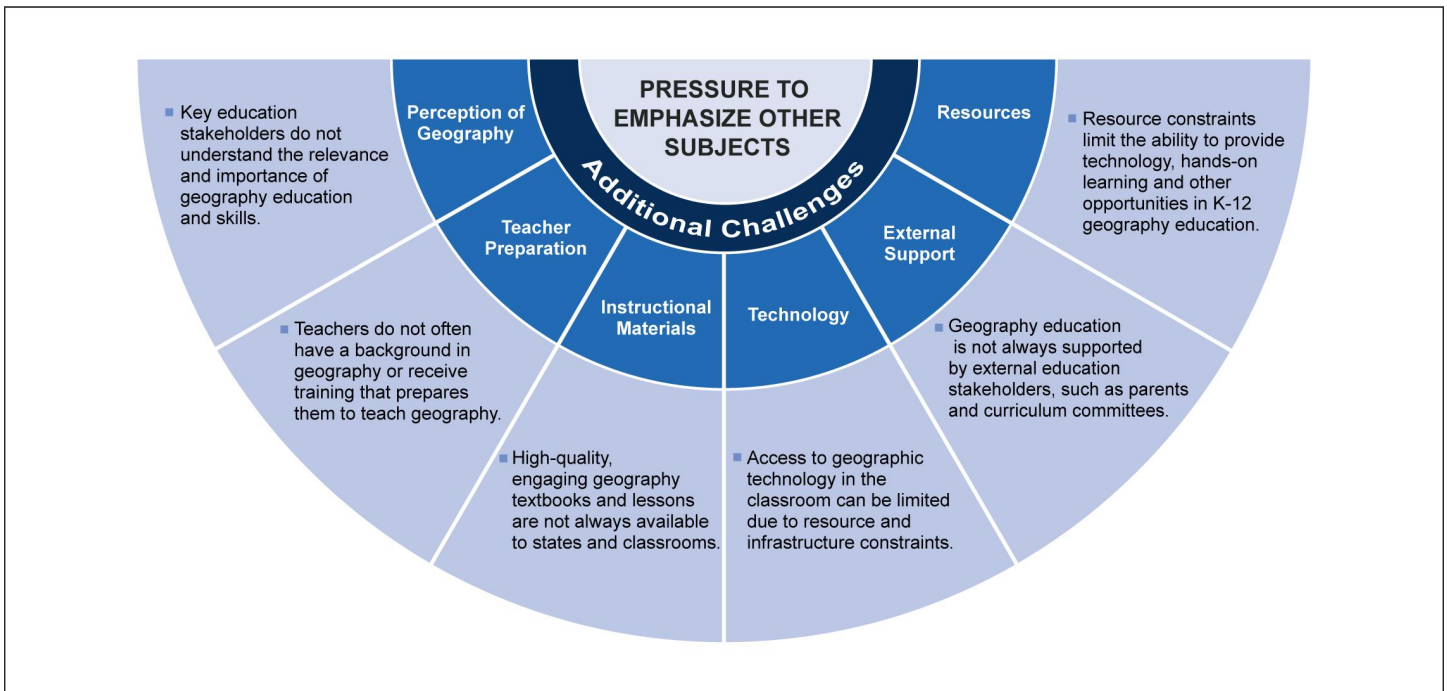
PRESSURE TO EMPHASIZE OTHER SUBJECTS

Additional Challenges

Perception of Geography

Key education stakeholders do not understand the relevance and importance of geography education and skills.

Teacher Preparation

Teachers do not often have a background in geography or receive training that prepares them to teach geography.

Instructional Materials

High-quality, engaging geography textbooks and lessons are not always available to states and classrooms.

Technology

Access to geographic technology in the classroom can be limited due to resource and infrastructure constraints.

External Support

Geography education is not always supported by external education stakeholders, such as parents and curriculum committees.

Resources

Resource constraints limit the ability to provide technology, hands-on learning and other opportunities in K-12 geography education.